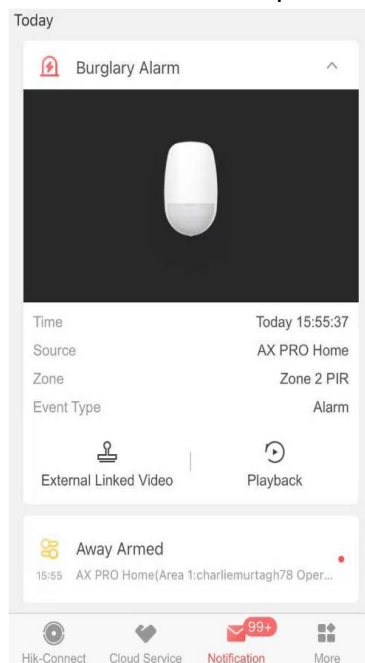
Today

Burglary Alarm

| | |
|---|---|
| Time | Today 15:55:37 |
| Source | AX PRO Home |
| Zone | Zone 2 PIR |
| Event Type | Alarm |

External Linked Video

Playback

Away Armed

15:55 AX PRO Home(Area 1:charliemurtagh78 Oper...

Hik-Connect

Cloud Service

99+

Notification

More